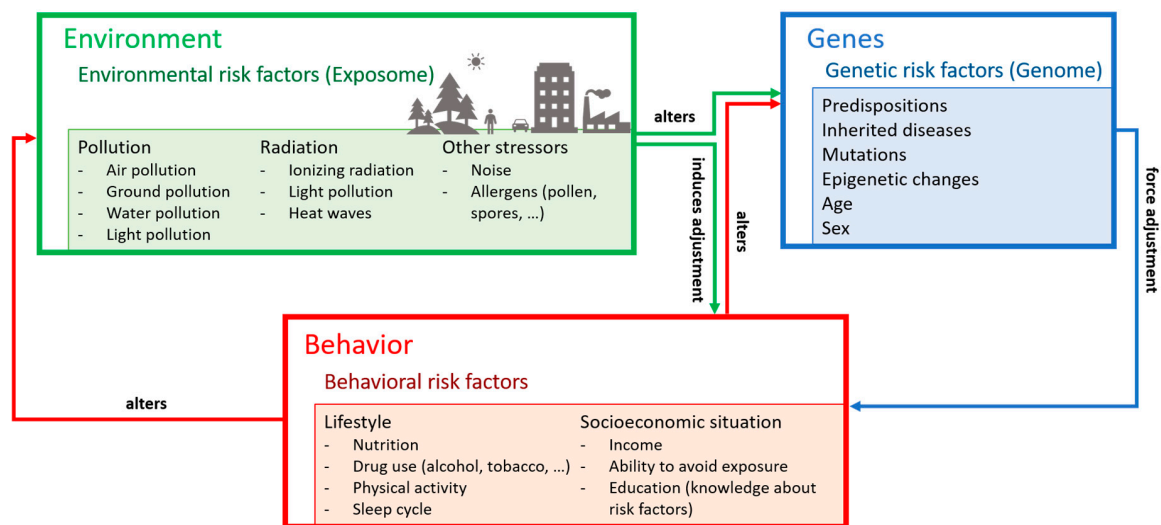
Environment
Environmental risk factors (Exposome)

Pollution
- Air pollution
- Ground pollution
- Water pollution
- Light pollution

Radiation
- Ionizing radiation
- Light pollution
- Heat waves

Other stressors
- Noise
- Allergens (pollen, spores, …)

alters

induces adjustment

alters

Genes
Genetic risk factors (Genome)

Predispositions
Inherited diseases
Mutations
Epigenetic changes
Age
Sex

force adjustment

Behavior
Behavioral risk factors

alters

Lifestyle
- Nutrition
- Drug use (alcohol, tobacco, …)
- Physical activity
- Sleep cycle

Socioeconomic situation
- Income
- Ability to avoid exposure
- Education (knowledge about risk factors)